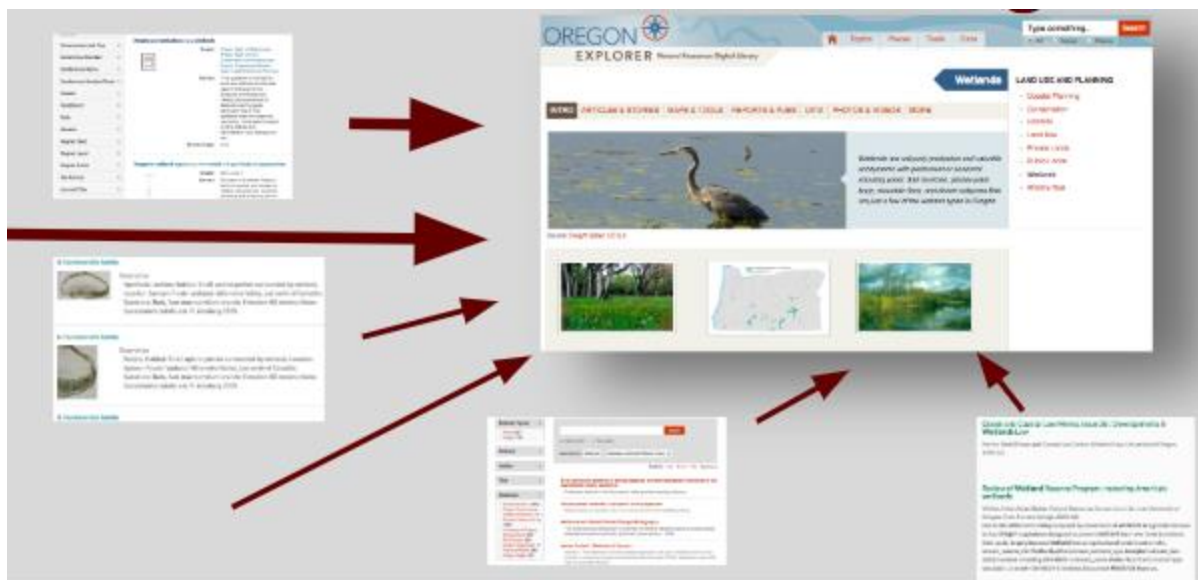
OREGON
EXPLORER Natural Resources Digital Library

Type something...
Search

Wetlands

LAND USE AND PLANNING
Coastal Planning
Conservation
Livestock
Land Use
Private Lands
Riparian Areas
Wetlands
Wildlife Risk

INTRO ARTICLES & STORIES MAPS & TOOLS REPORTS & PUBS DATA PHOTOS & VIDEOS MORE

Wetlands are valuable, productive and valuable ecosystems with performance in ecological processes. Bogs, marshes, estuaries and fens, riparian areas, and vernal pools are just a few of the wetland types in Oregon.

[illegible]

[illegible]

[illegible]

Wetlands

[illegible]